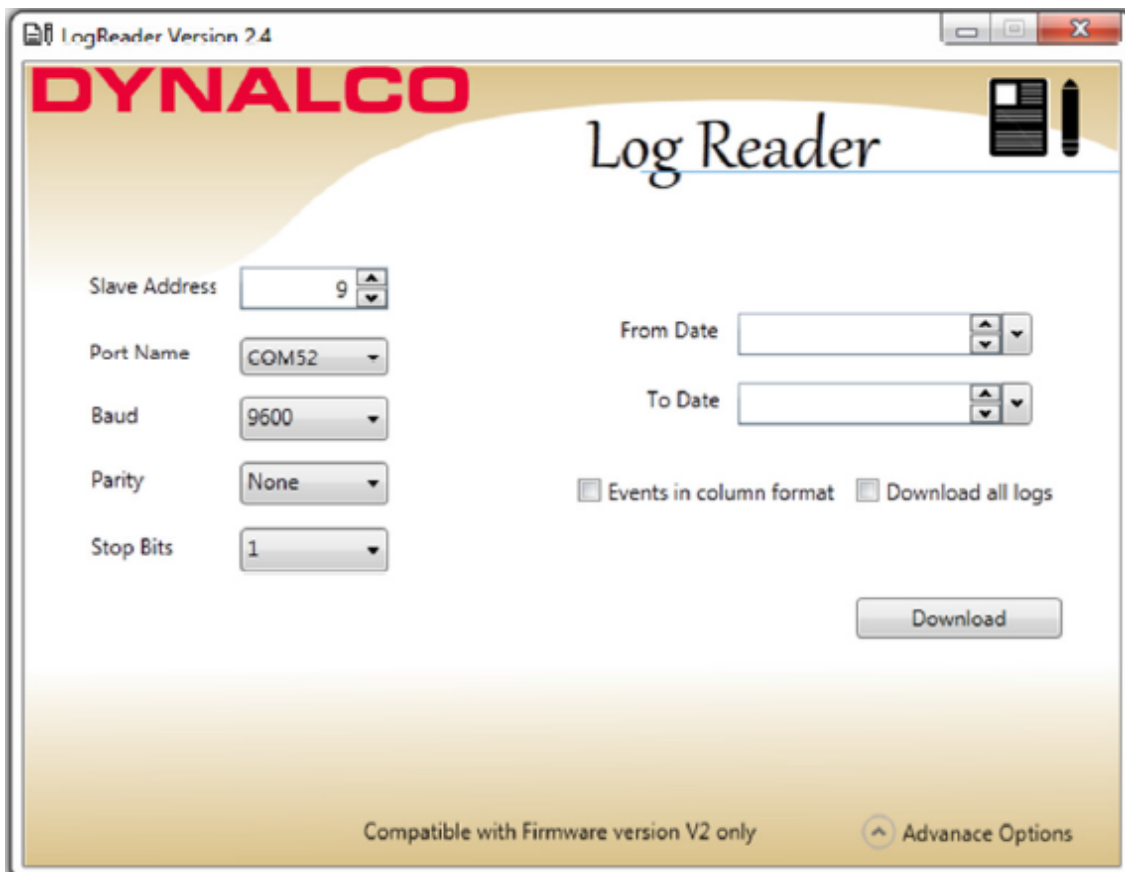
LogReader Version 2.4

DYNALCO

Log Reader

Slave Address 9

Port Name COM52

Baud 9600

Parity None

Stop Bits 1

From Date

To Date

Events in column format

Download all logs

Download

Compatible with Firmware version V2 only

Advanace Options